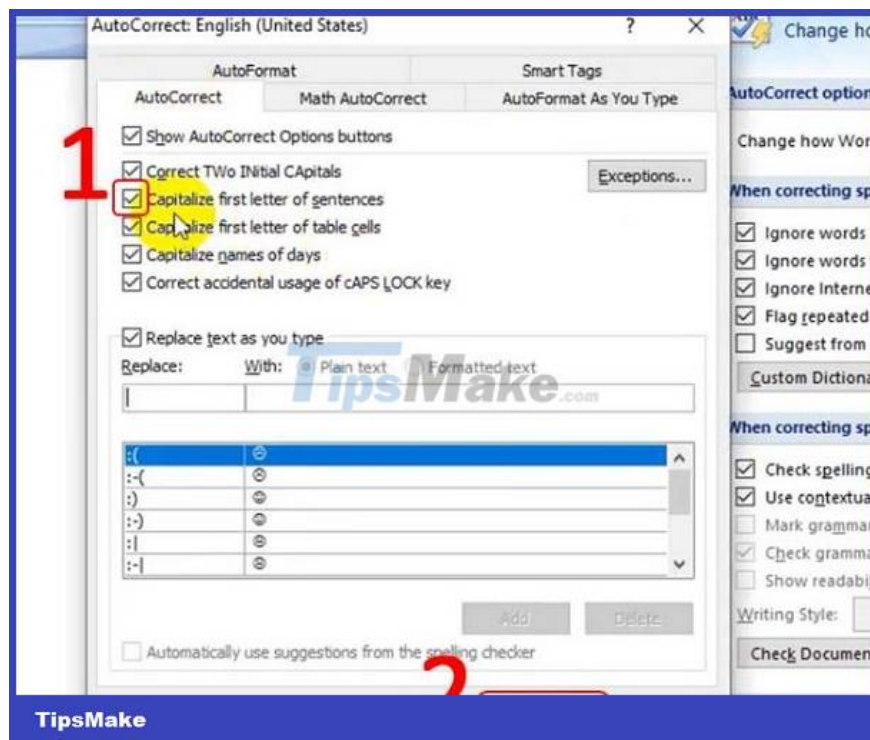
AutoCorrect: English (United States)

?

X

AutoFormat

Smart Tags

AutoCorrect

Math AutoCorrect

AutoFormat As You Type

Show AutoCorrect Options buttons

1

Correct TWo INitial CApitals

Exceptions...

Capitalize first letter of sentences

Capitalize first letter of table cells

Capitalize names of days

Correct accidental usage of cAPS LOCK key

Replace text as you type

Replace:

With:

Plain text

Formatted text

TipsMake.com

| :( | ☹ |
|---|---|
| :-( | ☹ |
| :) | ☺ |
| :-) | ☺ |
| :\| | 😐 |
| :-\| | 😐 |

Add

Delete

Automatically use suggestions from the spelling checker

2

Change ho

AutoCorrect option

Change how Wor

When correcting sp

Ignore words

Ignore words

Ignore Interne

Flag repeated

Suggest from

Custom Dictiona

When correcting sp

Check spelling

Use contextua

Mark gramma

Check gramma

Show readabi

Writing Style:

Check Documen

TipsMake